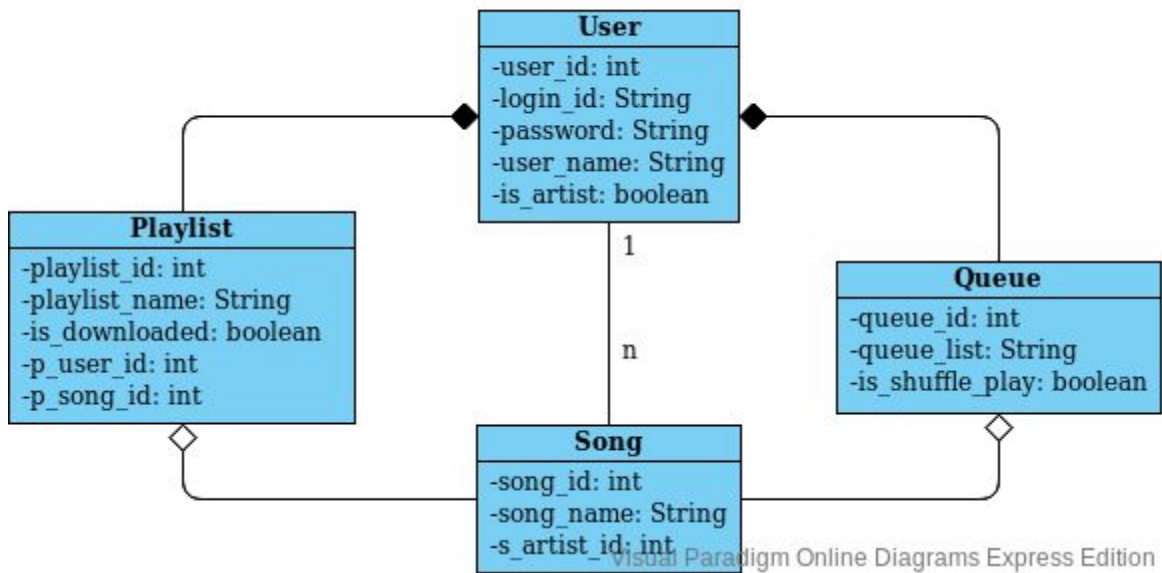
User
-user_id: int
-login_id: String
-password: String
-user_name: String
-is_artist: boolean

Playlist
-playlist_id: int
-playlist_name: String
-is_downloaded: boolean
-p_user_id: int
-p_song_id: int

1

n

Queue
-queue_id: int
-queue_list: String
-is_shuffle_play: boolean

Song
-song_id: int
-song_name: String
-s_artist_id: int

Visual Paradigm Online Diagrams Express Edition